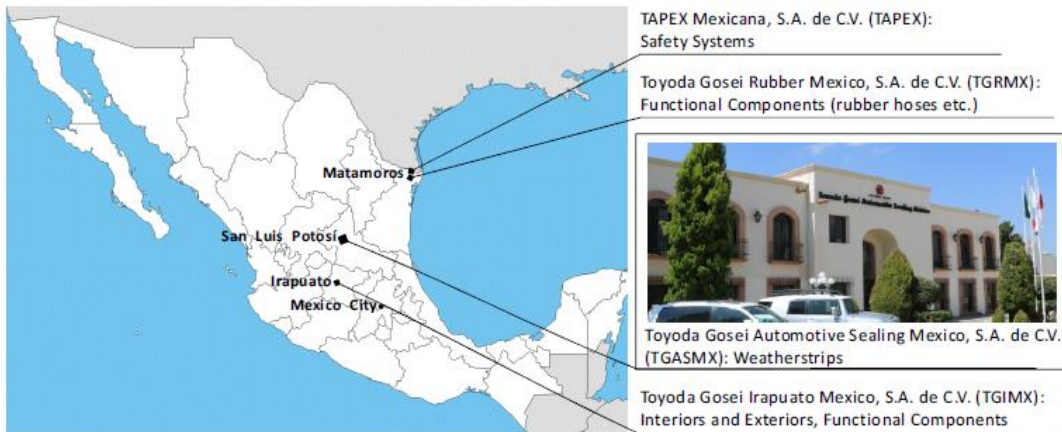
TAPEX Mexicana, S.A. de C.V. (TAPEX): Safety Systems

Toyoda Gosei Rubber Mexico, S.A. de C.V. (TGRMX): Functional Components (rubber hoses etc.)

Matamoros

San Luis Potosí

Irapuato

Mexico City

Toyoda Gosei Automotive Sealing Mexico, S.A. de C.V. (TGASMX): Weatherstrips

Toyoda Gosei Irapuato Mexico, S.A. de C.V. (TGIMX): Interiors and Exteriors, Functional Components